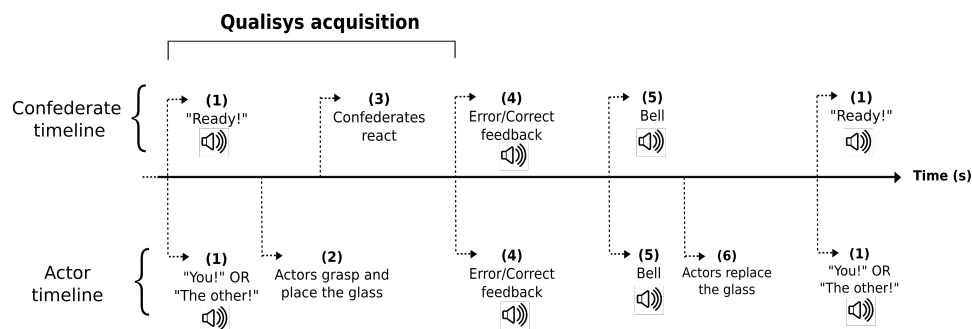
Qualisys acquisition

Confederate timeline

(1)
"Ready!"

(3)
Confederates react

(4)
Error/Correct feedback

(5)
Bell

(1)
"Ready!"

Time (s)

Actor timeline

(1)
"You!" OR "The other!"

(2)
Actors grasp and place the glass

(4)
Error/Correct feedback

(5)
Bell

(6)
Actors replace the glass

(1)
"You!" OR "The other!"